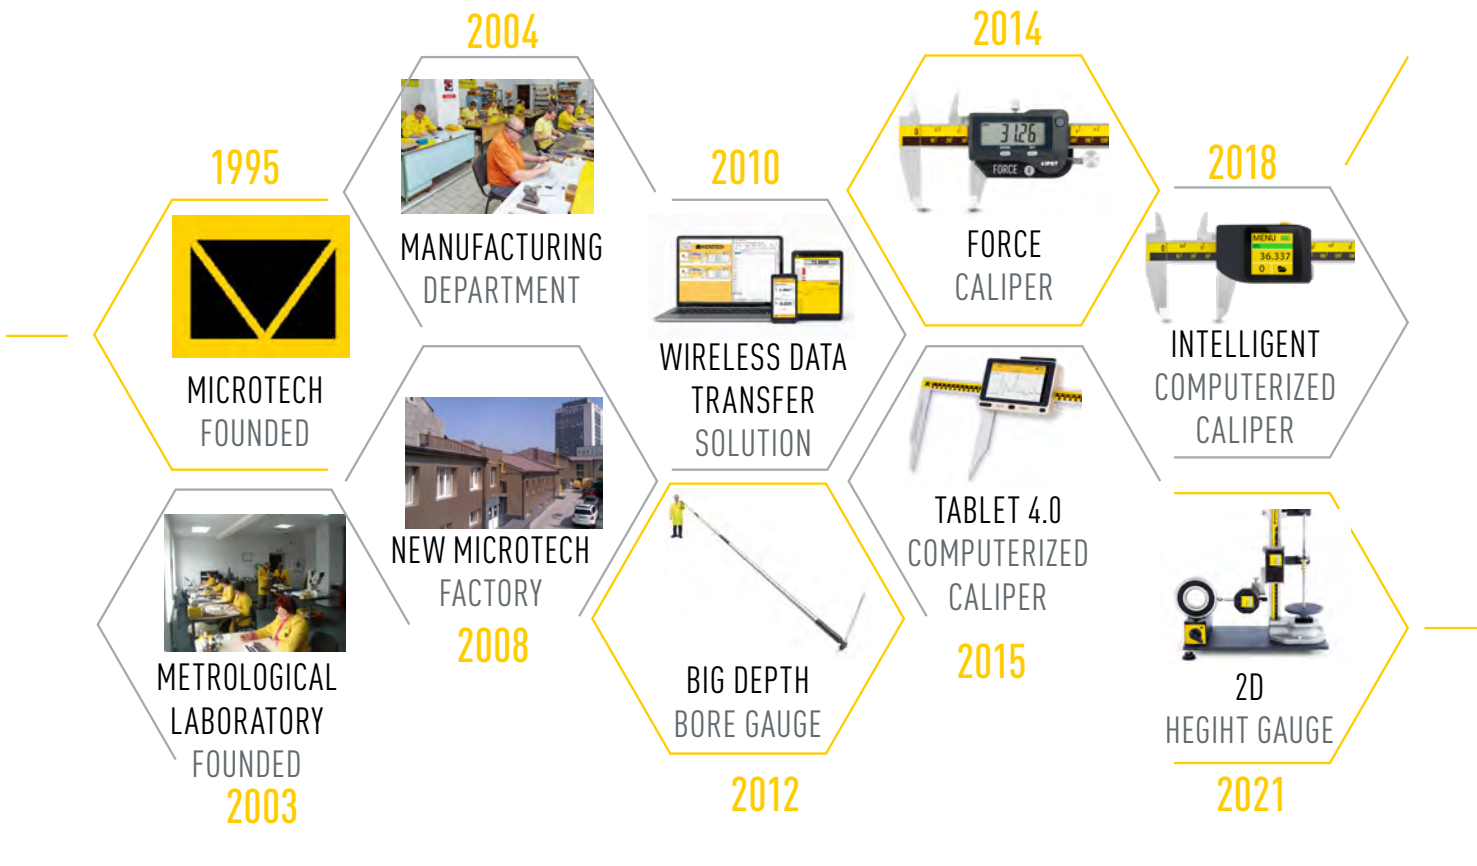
2004

MANUFACTURING DEPARTMENT

2014

FORCE CALIPER

1995

MICROTECH FOUNDED

2010

WIRELESS DATA TRANSFER SOLUTION

2018

INTELLIGENT COMPUTERIZED CALIPER

NEW MICROTECH FACTORY

2008

TABLET 4.0 COMPUTERIZED CALIPER

2015

METROLOGICAL LABORATORY FOUNDED

2003

BIG DEPTH BORE GAUGE

2012

2D HEGIHT GAUGE

2021